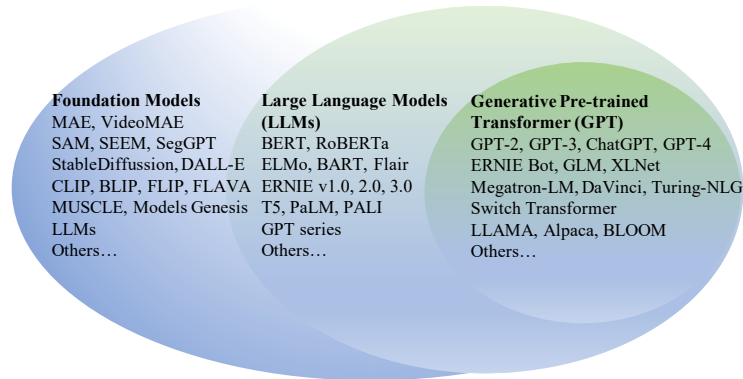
Foundation Models
MAE, VideoMAE
SAM, SEEM, SegGPT
StableDiffussion, DALL-E
CLIP, BLIP, FLIP, FLAVA
MUSCLE, Models Genesis
LLMs
Others…

Large Language Models (LLMs)
BERT, RoBERTa
ELMo, BART, Flair
ERNIE v1.0, 2.0, 3.0
T5, PaLM, PALI
GPT series
Others…

Generative Pre-trained Transformer (GPT)
GPT-2, GPT-3, ChatGPT, GPT-4
ERNIE Bot, GLM, XLNet
Megatron-LM, DaVinci, Turing-NLG
Switch Transformer
LLAMA, Alpaca, BLOOM
Others…